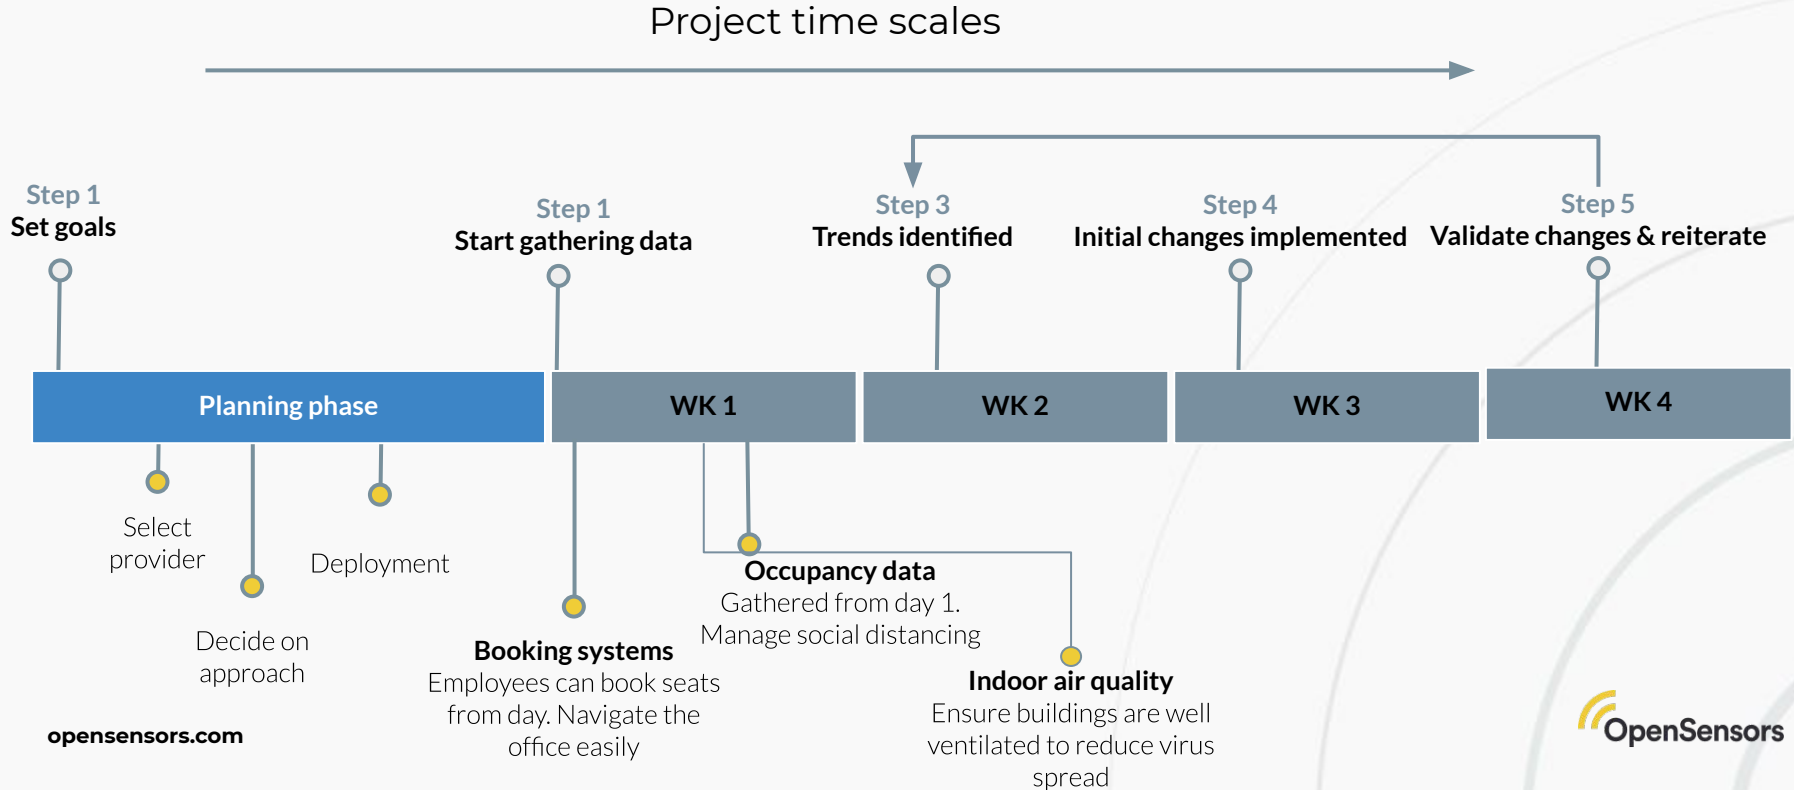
Project time scales

Step 1
Set goals

Step 1
Start gathering data

Step 3
Trends identified

Step 4
Initial changes implemented

Step 5
Validate changes & reiterate

Planning phase

WK 1

WK 2

WK 3

WK 4

Select provider

Decide on approach

Deployment

Booking systems
Employees can book seats from day. Navigate the office easily

Occupancy data
Gathered from day 1. Manage social distancing

Indoor air quality
Ensure buildings are well ventilated to reduce virus spread

opensensors.com

OpenSensors